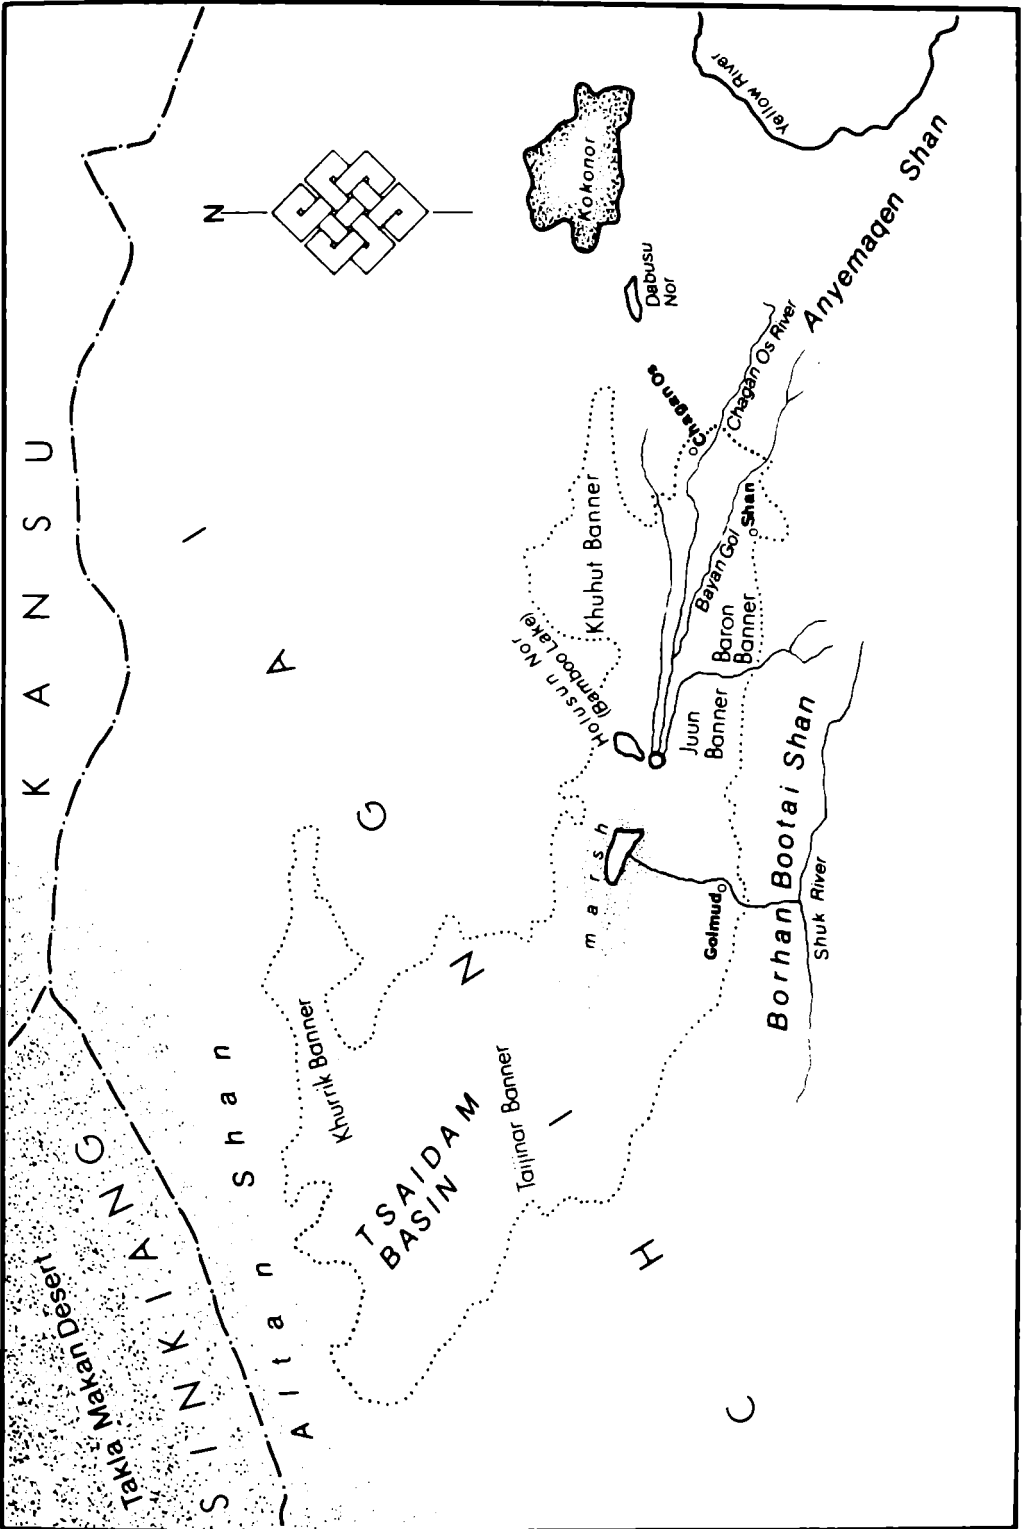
KANSU

N

Yellow River

Kokonor

Dabusu Nor

Anyemaqen Shan

Chagan Os

Chagan Os River

Khuhut Banner

Shan

Bayan Gol

Holusun Nor (Bamboo Lake)

Baron Banner

Juun Banner

Bootai Shan

marsh

Golmud

Borhan

Shuk River

SINKIANG

Takla Makan Desert

Altan Shan

Khurrik Banner

TSAIDAM BASIN

Taijinar Banner

CHINGHAI